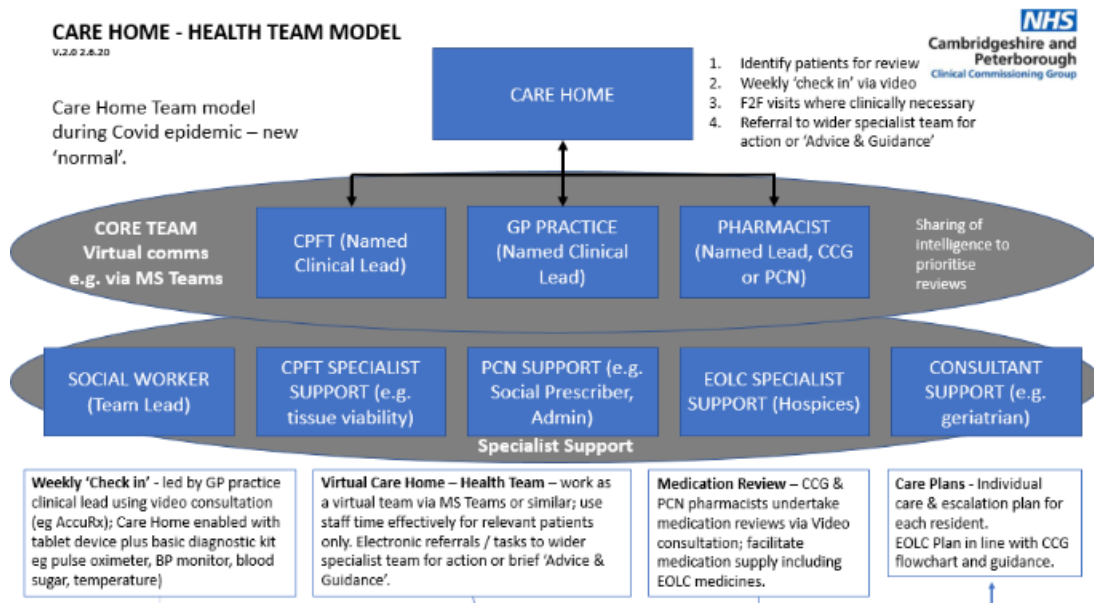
CARE HOME - HEALTH TEAM MODEL
V.2.0 2.6.20

NHS
Cambridgeshire and Peterborough
Clinical Commissioning Group

Care Home Team model during Covid epidemic – new 'normal'.

CARE HOME

1. Identify patients for review
2. Weekly 'check in' via video
3. F2F visits where clinically necessary
4. Referral to wider specialist team for action or 'Advice & Guidance'

CORE TEAM
Virtual comms e.g. via MS Teams

CPFT (Named Clinical Lead)

GP PRACTICE (Named Clinical Lead)

PHARMACIST (Named Lead, CCG or PCN)

Sharing of intelligence to prioritise reviews

SOCIAL WORKER (Team Lead)

CPFT SPECIALIST SUPPORT (e.g. tissue viability)

PCN SUPPORT (e.g. Social Prescriber, Admin)

EOLC SPECIALIST SUPPORT (Hospices)

CONSULTANT SUPPORT (e.g. geriatrian)

Specialist Support

Weekly 'Check in' - led by GP practice clinical lead using video consultation (eg AccuRx); Care Home enabled with tablet device plus basic diagnostic kit eg pulse oximeter, BP monitor, blood sugar, temperature)

Virtual Care Home – Health Team – work as a virtual team via MS Teams or similar; use staff time effectively for relevant patients only. Electronic referrals / tasks to wider specialist team for action or brief 'Advice & Guidance'.

Medication Review – CCG & PCN pharmacists undertake medication reviews via Video consultation; facilitate medication supply including EOLC medicines.

Care Plans - Individual care & escalation plan for each resident.
EOLC Plan in line with CCG flowchart and guidance.